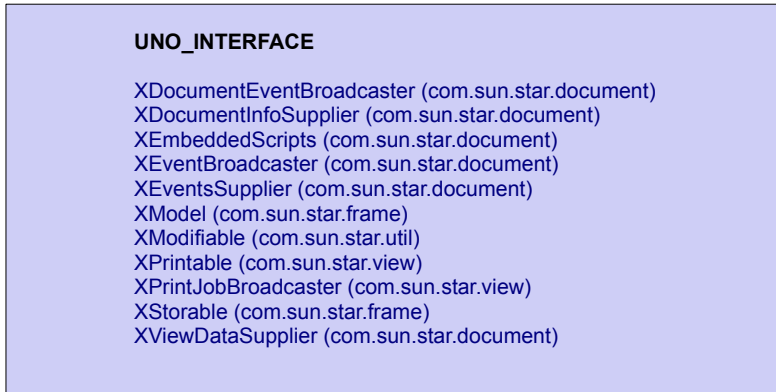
UNO_INTERFACE

XDocumentEventBroadcaster (com.sun.star.document)
XDocumentInfoSupplier (com.sun.star.document)
XEmbeddedScripts (com.sun.star.document)
XEventBroadcaster (com.sun.star.document)
XEventsSupplier (com.sun.star.document)
XModel (com.sun.star.frame)
XModifiable (com.sun.star.util)
XPrintable (com.sun.star.view)
XPrintJobBroadcaster (com.sun.star.view)
XStorable (com.sun.star.frame)
XViewDataSupplier (com.sun.star.document)